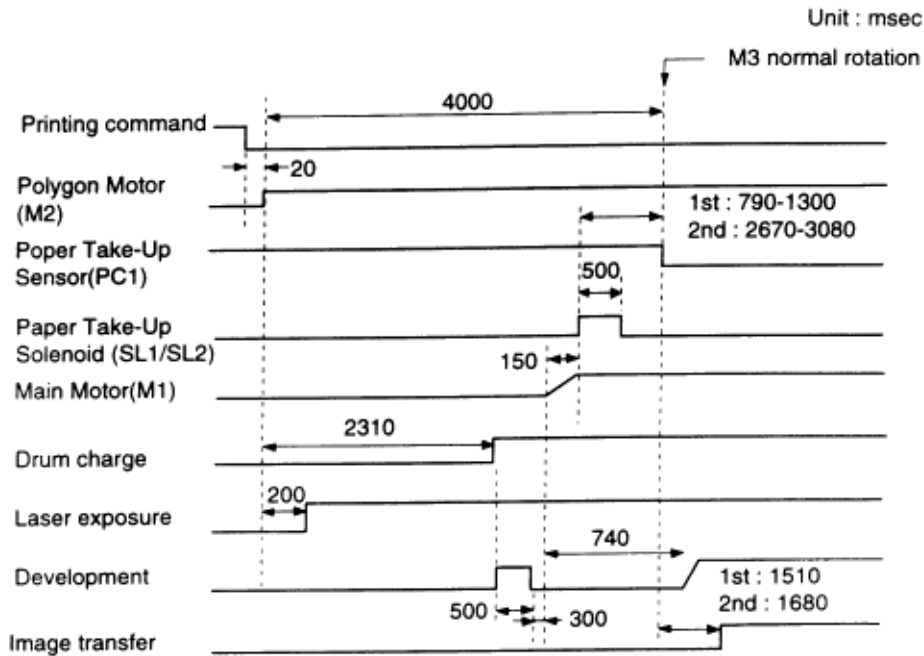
Unit : msec

M3 normal rotation

4000

Printing command

20

Polygon Motor (M2)

1st : 790-1300
2nd : 2670-3080

Poper Take-Up Sensor(PC1)

500

Paper Take-Up Solenoid (SL1/SL2)

150

Main Motor(M1)

2310

Drum charge

200

Laser exposure

740

Development

1st : 1510
2nd : 1680

500

300

Image transfer